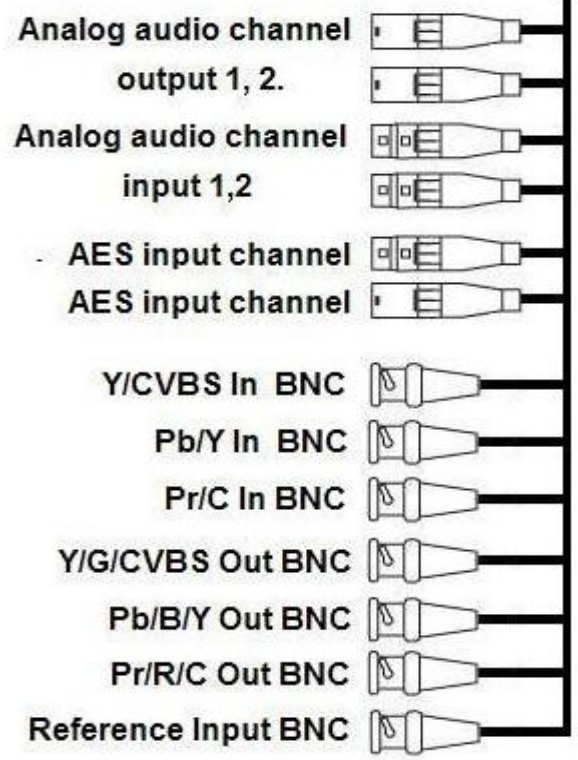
Analog audio channel
output 1, 2.
Analog audio channel
input 1,2
AES input channel
AES input channel
Y/CVBS In BNC
Pb/Y In BNC
Pr/C In BNC
Y/G/CVBS Out BNC
Pb/B/Y Out BNC
Pr/R/C Out BNC
Reference Input BNC